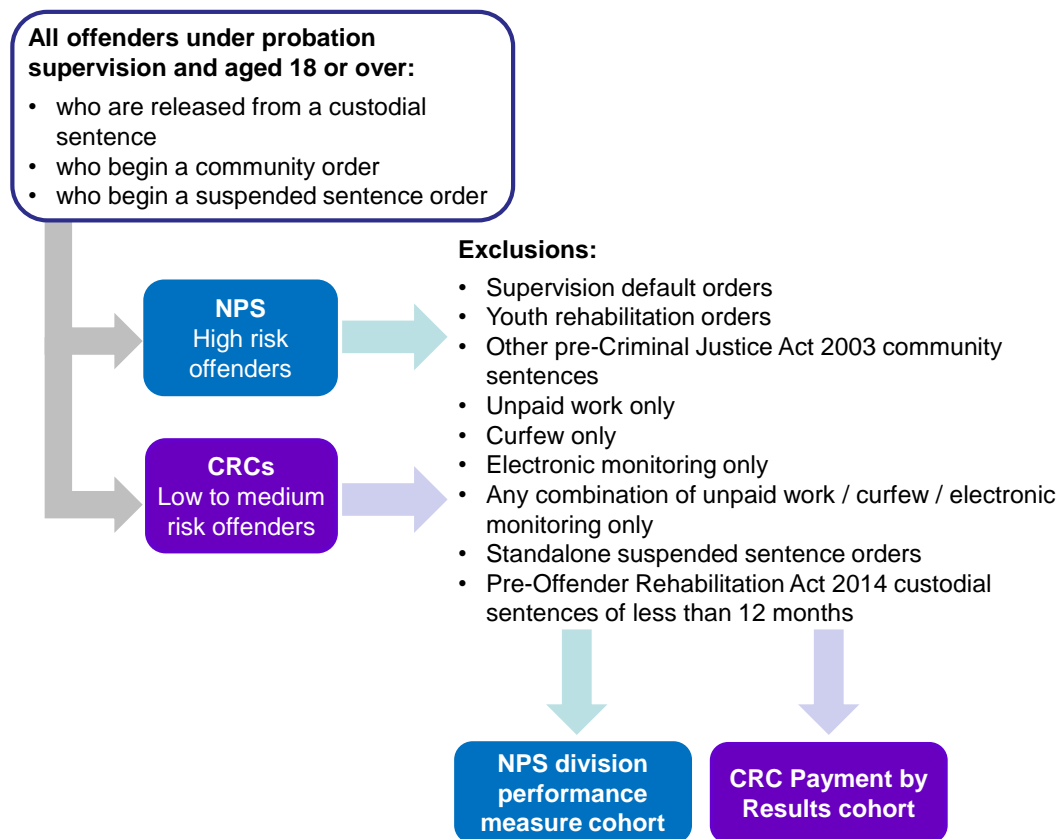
**All offenders under probation supervision and aged 18 or over:**

- who are released from a custodial sentence
- who begin a community order
- who begin a suspended sentence order

**NPS**
High risk offenders

**CRCs**
Low to medium risk offenders

**Exclusions:**

- Supervision default orders
- Youth rehabilitation orders
- Other pre-Criminal Justice Act 2003 community sentences
- Unpaid work only
- Curfew only
- Electronic monitoring only
- Any combination of unpaid work / curfew / electronic monitoring only
- Standalone suspended sentence orders
- Pre-Offender Rehabilitation Act 2014 custodial sentences of less than 12 months

**NPS division performance measure cohort**

**CRC Payment by Results cohort**